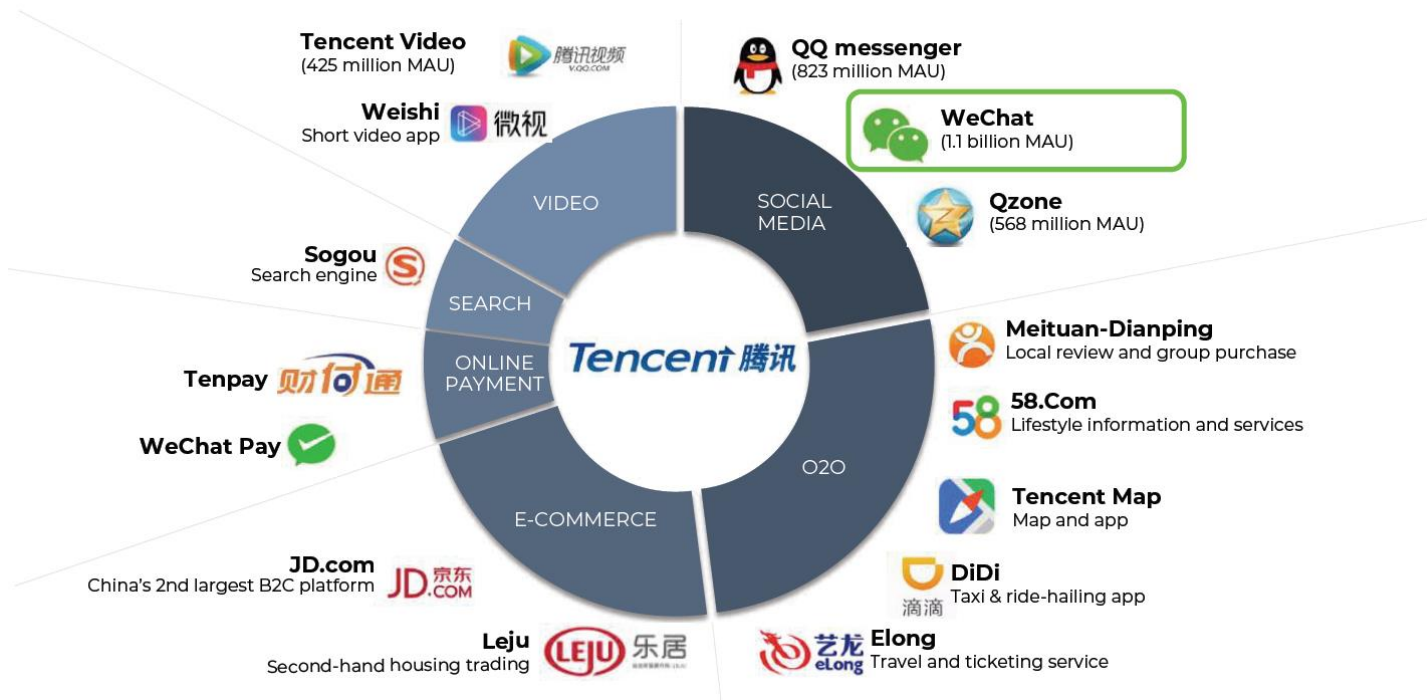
Tencent Video
(425 million MAU)
腾讯视频
V.QQ.COM

QQ messenger
(823 million MAU)

WeChat
(1.1 billion MAU)

Weishi
Short video app
微视

Qzone
(568 million MAU)

VIDEO

SOCIAL MEDIA

Sogou
Search engine

SEARCH

Tencent 腾讯

ONLINE PAYMENT

Meituan-Dianping
Local review and group purchase

58.Com
Lifestyle information and services

Tenpay 财付通

WeChat Pay

O2O

E-COMMERCE

Tencent Map
Map and app

JD.com
China's 2nd largest B2C platform
JD.COM 京东

DiDi
Taxi & ride-hailing app
滴滴

Leju
Second-hand housing trading
LEJU 乐居

艺龙 eLong
Elong
Travel and ticketing service